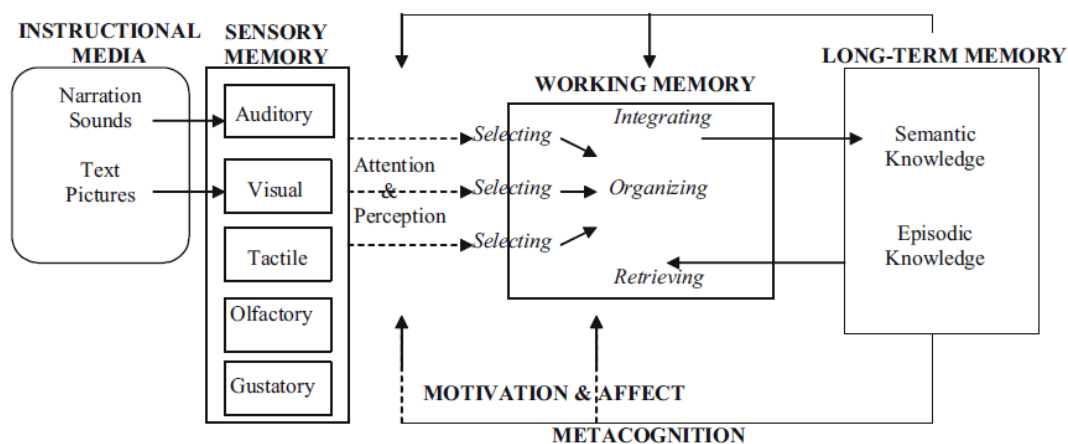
INSTRUCTIONAL MEDIA

Narration Sounds

Text Pictures

SENSORY MEMORY

Auditory

Visual

Tactile

Olfactory

Gustatory

Attention & Perception

WORKING MEMORY

Selecting

Selecting

Selecting

Integrating

Organizing

Retrieving

LONG-TERM MEMORY

Semantic Knowledge

Episodic Knowledge

MOTIVATION & AFFECT

METACOGNITION